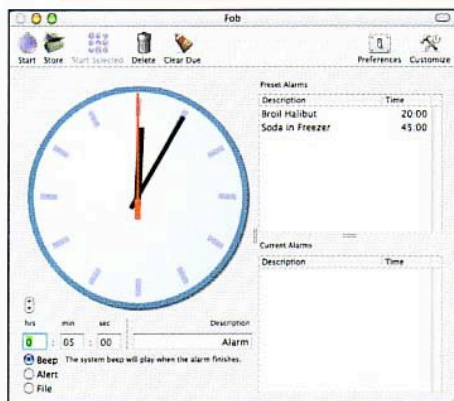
Fob

Start Store Start Selected Delete Clear Due Preferences Customize

Preset Alarms

| Description | Time |
|---|---|
| Broil Halibut | 20:00 |
| Soda in Freezer | 45:00 |

Current Alarms

| Description | Time |
|---|---|

hrs min sec Description

0 : 05 : 00 Alarm

Beep The system beep will play when the alarm finishes.
Alert
File